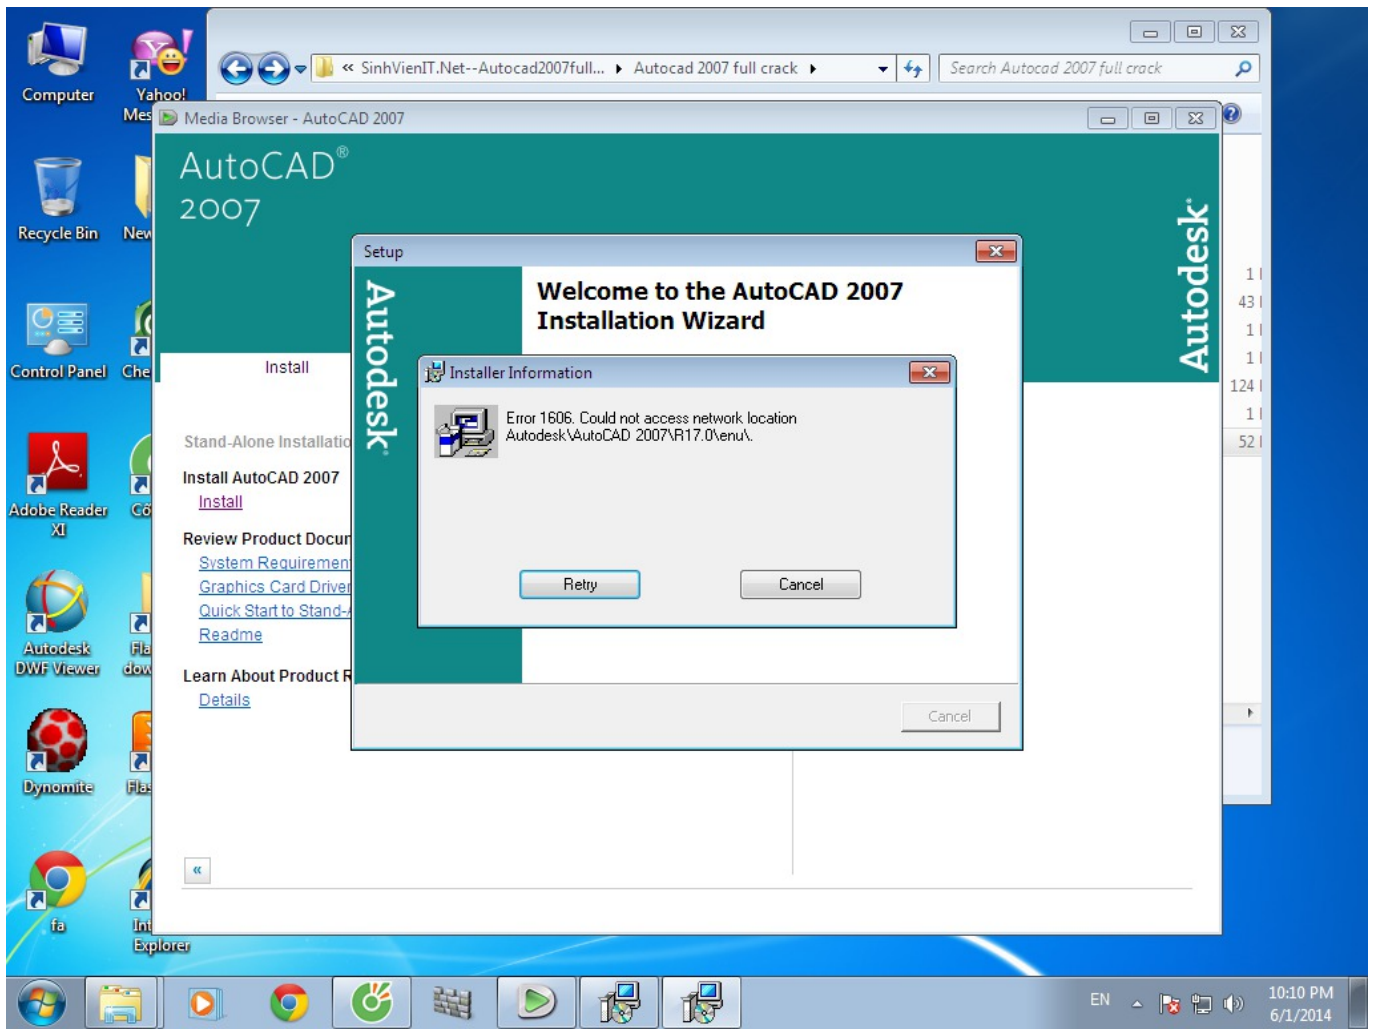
Computer

Yahoo! Mes

Recycle Bin

New

Control Panel

Che

Adobe Reader XI

Cố

Autodesk DWF Viewer

Fla dow

Dynomite

Flas

fa

Int Explorer

« SinhVienIT.Net--Autocad2007full... ▸ Autocad 2007 full crack ▸

Search Autocad 2007 full crack

Media Browser - AutoCAD 2007

AutoCAD®
2007

Autodesk

Install

Stand-Alone Installatio

Install AutoCAD 2007
Install

Review Product Docur
System Requiremen
Graphics Card Driver
Quick Start to Stand-
Readme

Learn About Product R
Details

«

Setup

Autodesk

Welcome to the AutoCAD 2007 Installation Wizard

Cancel

Installer Information

Error 1606. Could not access network location Autodesk\AutoCAD 2007\R17.0\enu\.

Retry

Cancel

1
43
1
1
124
1
52

EN

10:10 PM
6/1/2014